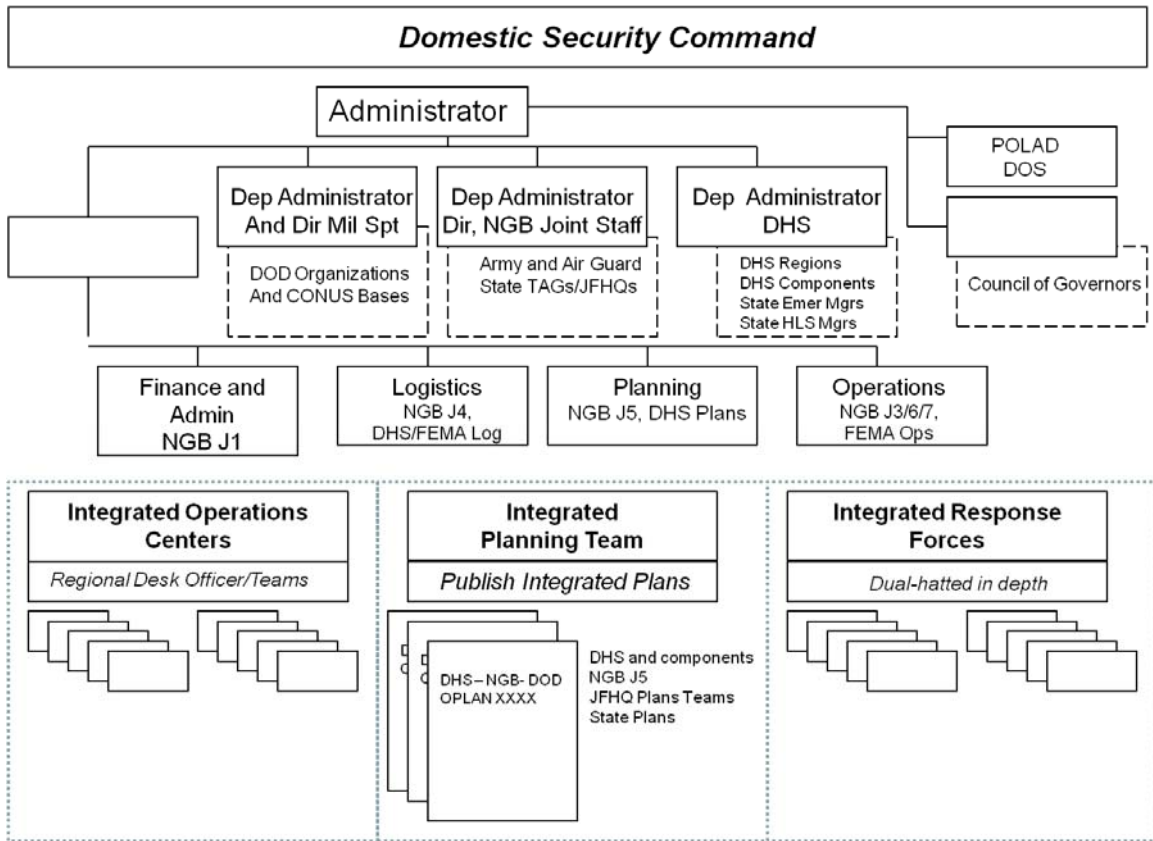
Domestic Security Command

Administrator

POLAD
DOS

Dep Administrator And Dir Mil Spt

DOD Organizations And CONUS Bases

Dep Administrator Dir, NGB Joint Staff

Army and Air Guard State TAGs/JFHQs

Dep Administrator DHS

DHS Regions
DHS Components
State Emer Mgrs
State HLS Mgrs

Council of Governors

Finance and Admin NGB J1

Logistics NGB J4, DHS/FEMA Log

Planning NGB J5, DHS Plans

Operations NGB J3/6/7, FEMA Ops

Integrated Operations Centers

Regional Desk Officer/Teams

Integrated Planning Team

Publish Integrated Plans

D
O

DHS – NGB- DOD OPLAN XXXX

DHS and components
NGB J5
JFHQ Plans Teams
State Plans

Integrated Response Forces

Dual-hatted in depth